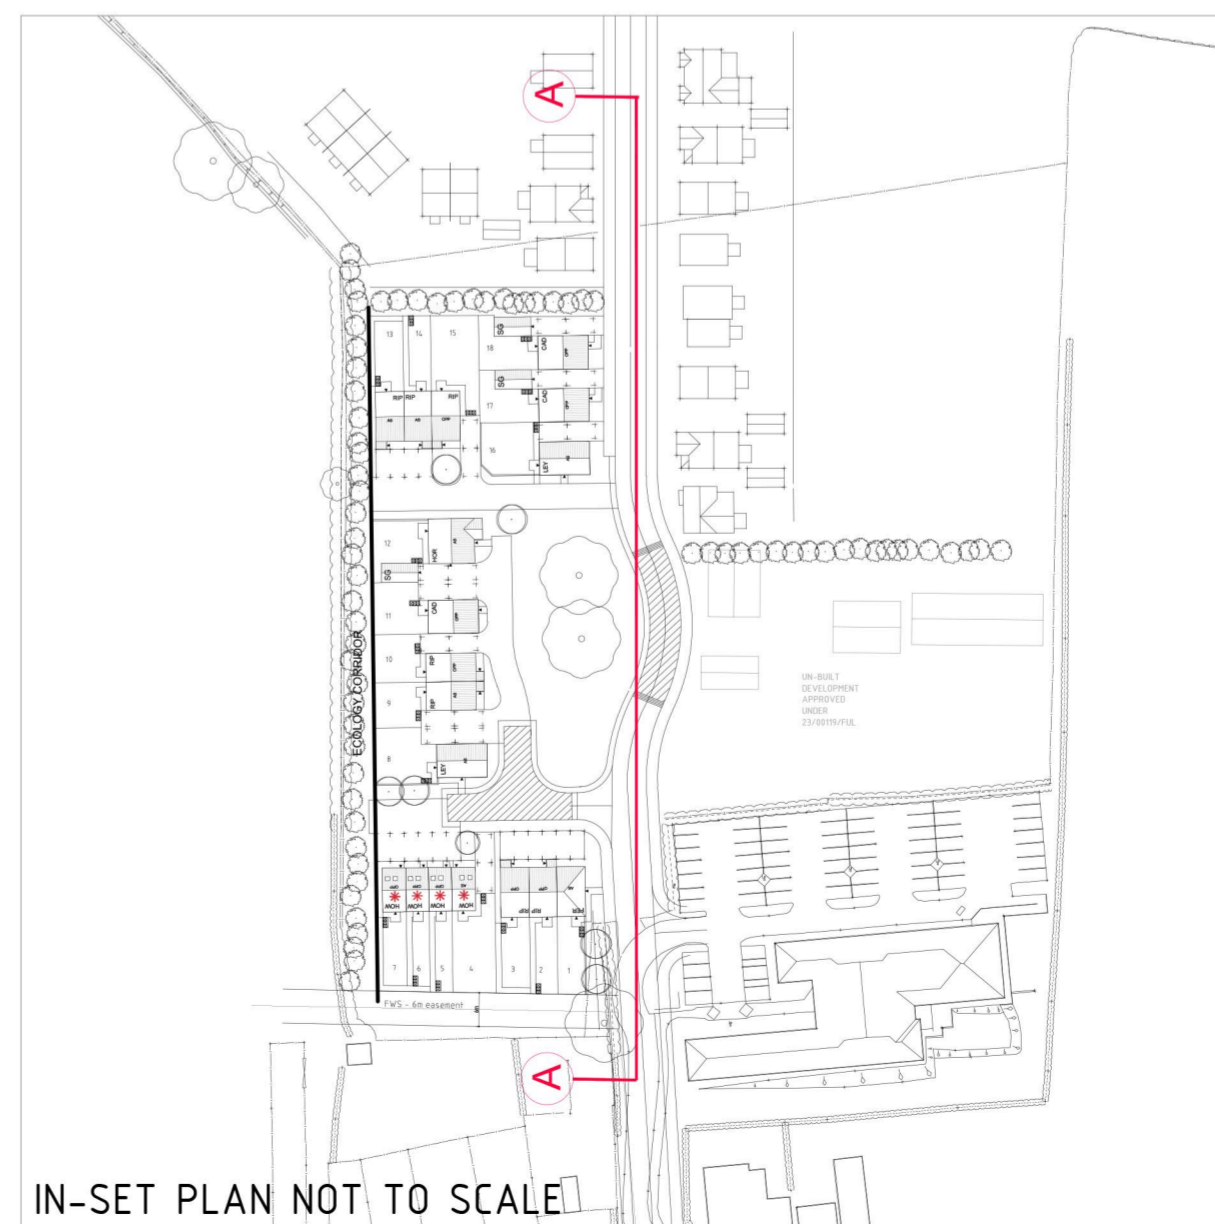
A

13
14
15
18
SG
CAD
OPP
SG
RIP RIP RIP
17
CAD
OPP
AS AS OPP
16
LEY
12
HOR
AS
SG
11
CAD
OPP
10
RIP
OPP
9
RIP
AS
8
LEY
ECOLOGY CORRIDOR
HOW HOW HOW HOW
RIP RIP PER
7 6 5 4 3 2 1
FWS - 6m easement

UN-BUILT DEVELOPMENT APPROVED UNDER 23/00119/FUL

A

IN-SET PLAN NOT TO SCALE